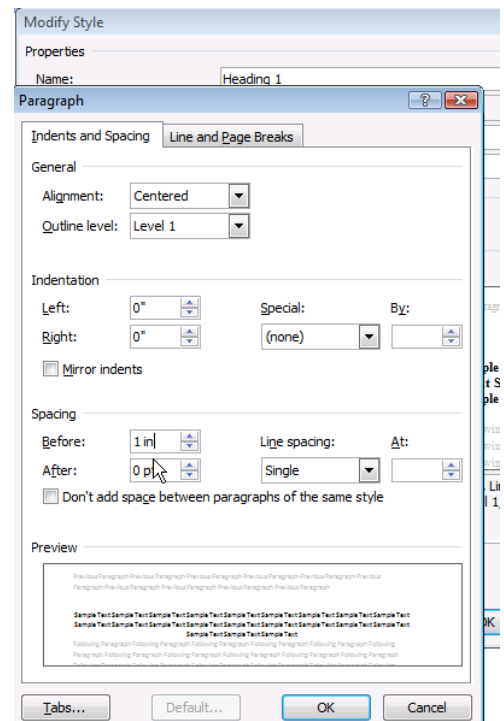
Modify Style

Properties

Name: Heading 1

Paragraph

?

Indents and Spacing | Line and Page Breaks

General

Alignment: Centered

Outline level: Level 1

Indentation

Left: 0"

Right: 0"

Special: (none)

By:

Mirror indents

Spacing

Before: 1 in

After: 0 p

Line spacing: Single

At:

Don't add space between paragraphs of the same style

Preview

Previous Paragraph Previous Paragraph Previous Paragraph Previous Paragraph Previous Paragraph Previous Paragraph Previous Paragraph Previous Paragraph Previous Paragraph Previous Paragraph

Sample Text Sample Text Sample Text Sample Text Sample Text Sample Text Sample Text Sample Text Sample Text Sample Text Sample Text Sample Text Sample Text Sample Text Sample Text Sample Text Sample Text Sample Text Sample Text Sample Text Sample Text Sample Text Sample Text Sample Text

Following Paragraph Following Paragraph Following Paragraph Following Paragraph Following Paragraph Following Paragraph Following Paragraph Following Paragraph Following Paragraph Following

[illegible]

Tabs... Default... OK Cancel

ple
t S
ple
Lin
l 1
K